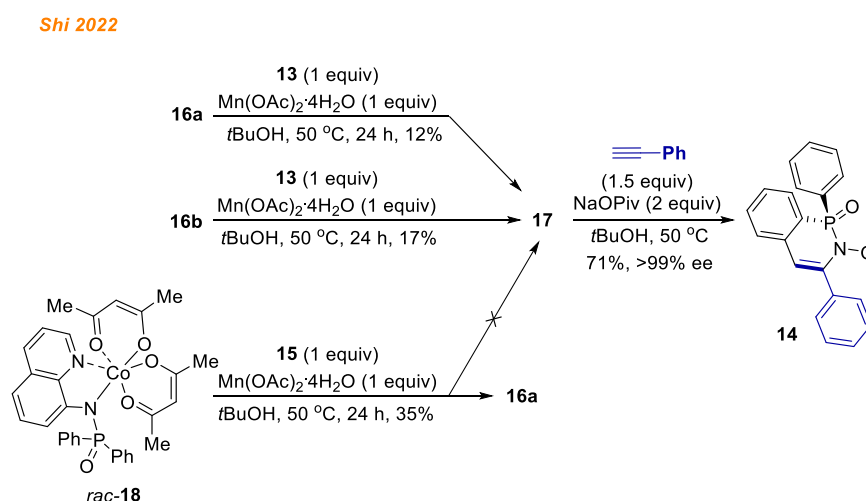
Shi 2022

16a

13 (1 equiv)
$Mn(OAc)_2 \cdot 4H_2O$ (1 equiv)
tBuOH, 50 °C, 24 h, 12%

16b

13 (1 equiv)
$Mn(OAc)_2 \cdot 4H_2O$ (1 equiv)
tBuOH, 50 °C, 24 h, 17%

17

Ph
(1.5 equiv)
NaOPiv (2 equiv)
tBuOH, 50 °C
71%, >99% ee

P
O
N
14

Me
Me
O
O
N
Co
O
Me
N
O
Ph
P
Ph
O
Me
rac-18

15 (1 equiv)
$Mn(OAc)_2 \cdot 4H_2O$ (1 equiv)
tBuOH, 50 °C, 24 h, 35%

16a